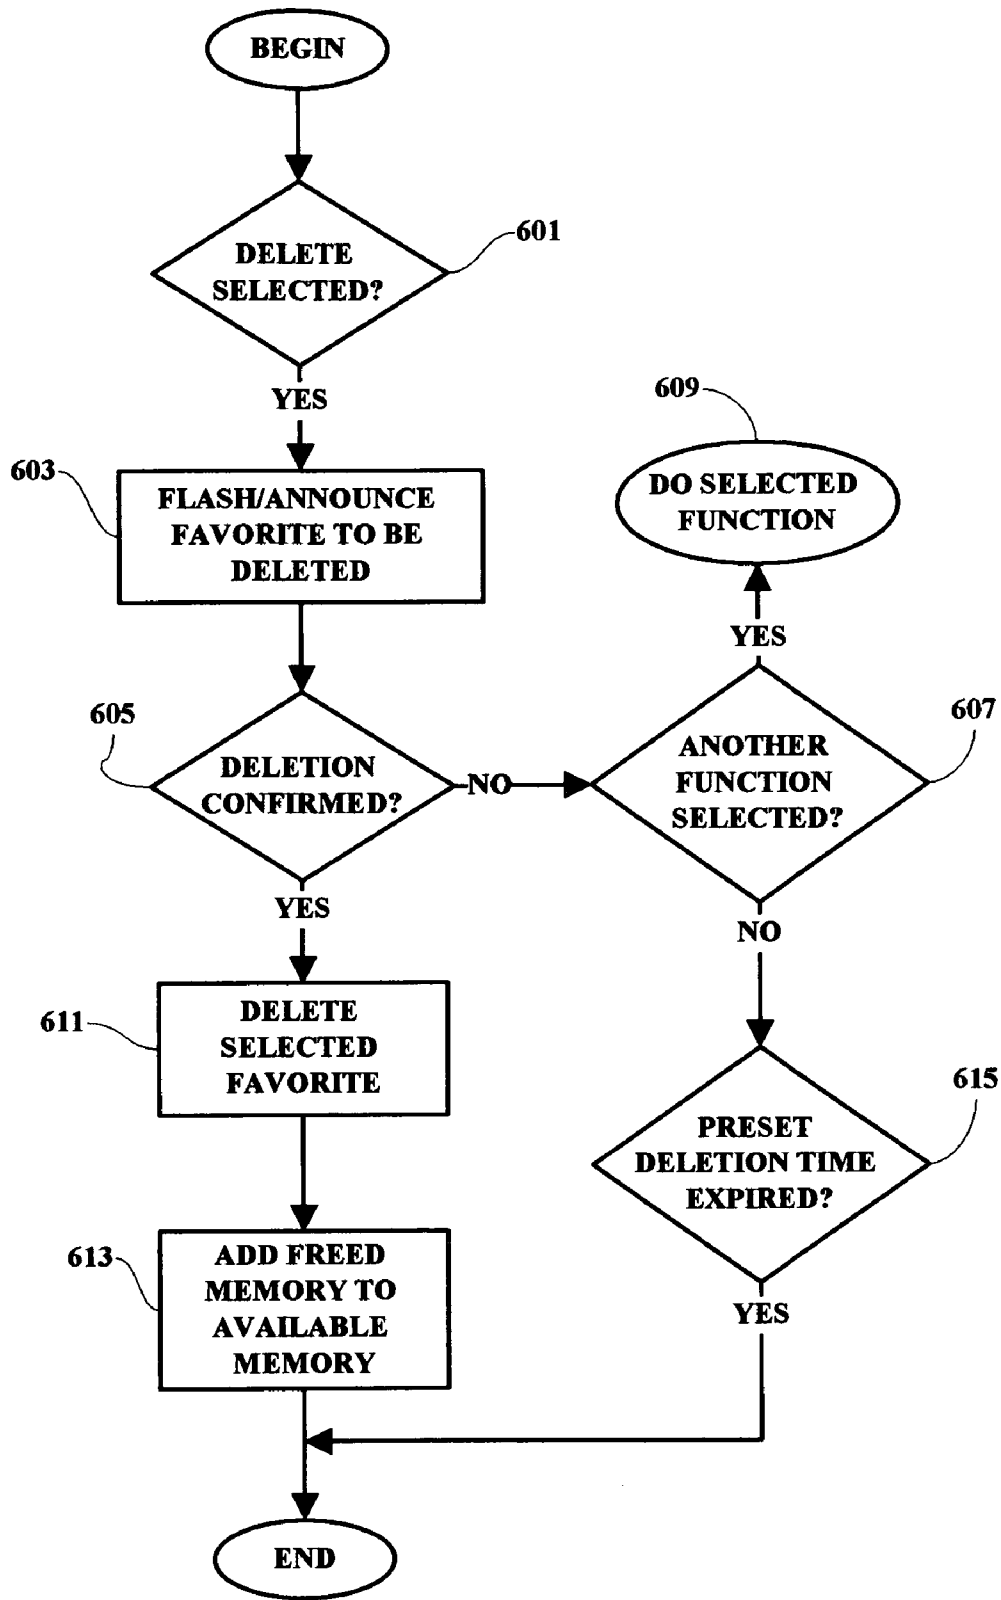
BEGIN

DELETE SELECTED?

601

YES

603

FLASH/ANNOUNCE FAVORITE TO BE DELETED

609

DO SELECTED FUNCTION

YES

605

DELETION CONFIRMED?

NO

ANOTHER FUNCTION SELECTED?

607

YES

NO

611

DELETE SELECTED FAVORITE

615

PRESET DELETION TIME EXPIRED?

613

ADD FREED MEMORY TO AVAILABLE MEMORY

YES

END